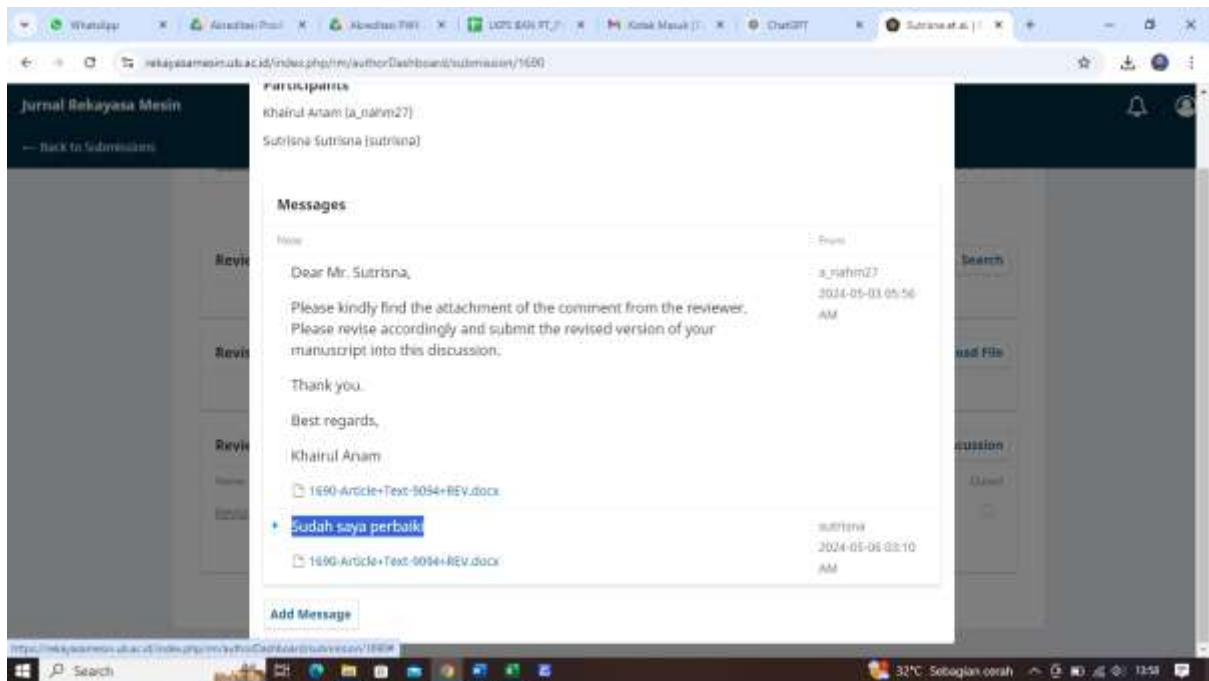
WhatsApp | Akreditasi Prodi | Akreditasi PWI | UJIAN SKRIPSI FT | Kotak Masuk | ChatGPT | Sutrisna et al. |

rekayasamesin.ub.ac.id/index.php/rm/authorDashboard/submission/1690

Jurnal Rekayasa Mesin

← Back to Submissions

Participants

Khairul Anam (a_nahm27)

Sutrisna Sutrisna (sutrisna)

Messages

Note | From

Dear Mr. Sutrisna,

Please kindly find the attachment of the comment from the reviewer. Please revise accordingly and submit the revised version of your manuscript into this discussion.

Thank you.

Best regards,

Khairul Anam

1690-Article+Text-9094+REV.docx

a_nahm27
2024-05-03 05:56 AM

Sudah saya perbaiki

1690-Article+Text-9094+REV.docx

sutrisna
2024-05-06 03:10 AM

Add Message

Revi | Search
Revis | ad File
Revi | cussion
Closed

https://rekayasamesin.ub.ac.id/index.php/rm/authorDashboard/submission/1690#

Search

32°C Sebagian cerah 13:58